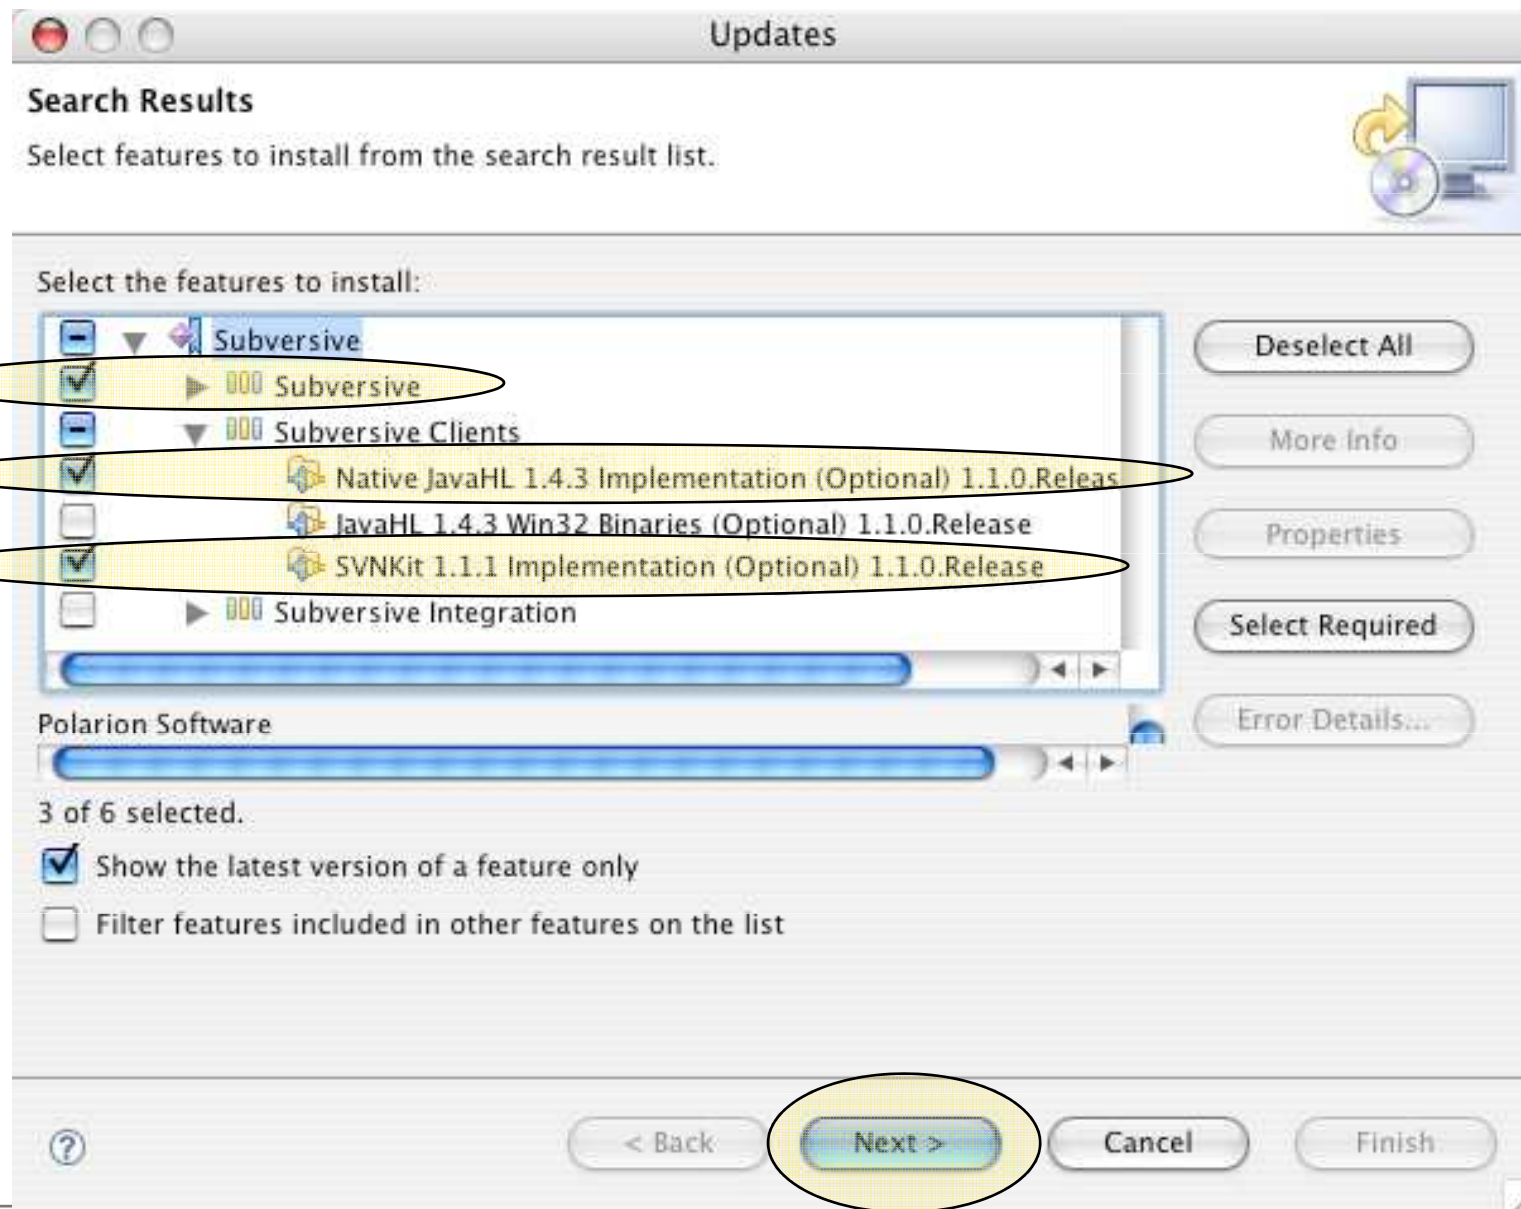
Updates

Search Results

Select features to install from the search result list.

Select the features to install:

Subversive
Subversive
Subversive Clients
Native JavaHL 1.4.3 Implementation (Optional) 1.1.0.Releas
JavaHL 1.4.3 Win32 Binaries (Optional) 1.1.0.Release
SVNKit 1.1.1 Implementation (Optional) 1.1.0.Release
Subversive Integration

Deselect All
More Info
Properties
Select Required
Error Details...

Polarion Software

3 of 6 selected.

Show the latest version of a feature only

Filter features included in other features on the list

< Back
Next >
Cancel
Finish